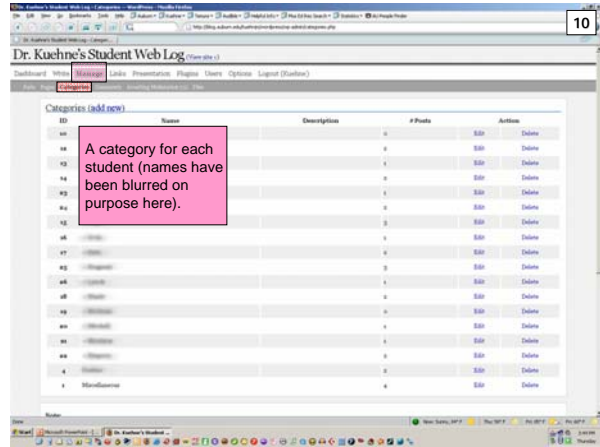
10

Dr. Kuehne's Student Web Log (View site »)

Dashboard Write Manage Links Presentation Plugins Users Options Logout (Kuehne)

Posts Pages Categories Comments Awaiting Moderation (0) Files

Categories (add new)

| ID | Name | Description | # Posts | Action | |
|---|---|---|---|---|---|
| 20 | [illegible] | | 0 | Edit | Delete |
| 14 | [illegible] | | 2 | Edit | Delete |
| 13 | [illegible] | | 1 | Edit | Delete |
| 24 | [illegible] | | 1 | Edit | Delete |
| 23 | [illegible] | | 1 | Edit | Delete |
| 21 | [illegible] | | 0 | Edit | Delete |
| 15 | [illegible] | | 3 | Edit | Delete |
| 16 | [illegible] | | 1 | Edit | Delete |
| 17 | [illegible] | | 4 | Edit | Delete |
| 25 | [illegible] | | 3 | Edit | Delete |
| 26 | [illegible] | | 1 | Edit | Delete |
| 18 | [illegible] | | 2 | Edit | Delete |
| 19 | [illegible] | | 4 | Edit | Delete |
| 20 | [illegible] | | 1 | Edit | Delete |
| 21 | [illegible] | | 1 | Edit | Delete |
| 22 | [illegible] | | 1 | Edit | Delete |
| 4 | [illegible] | | 3 | Edit | Delete |
| 1 | Miscellaneous | | 4 | Edit | Delete |

A category for each student (names have been blurred on purpose here).

Note: